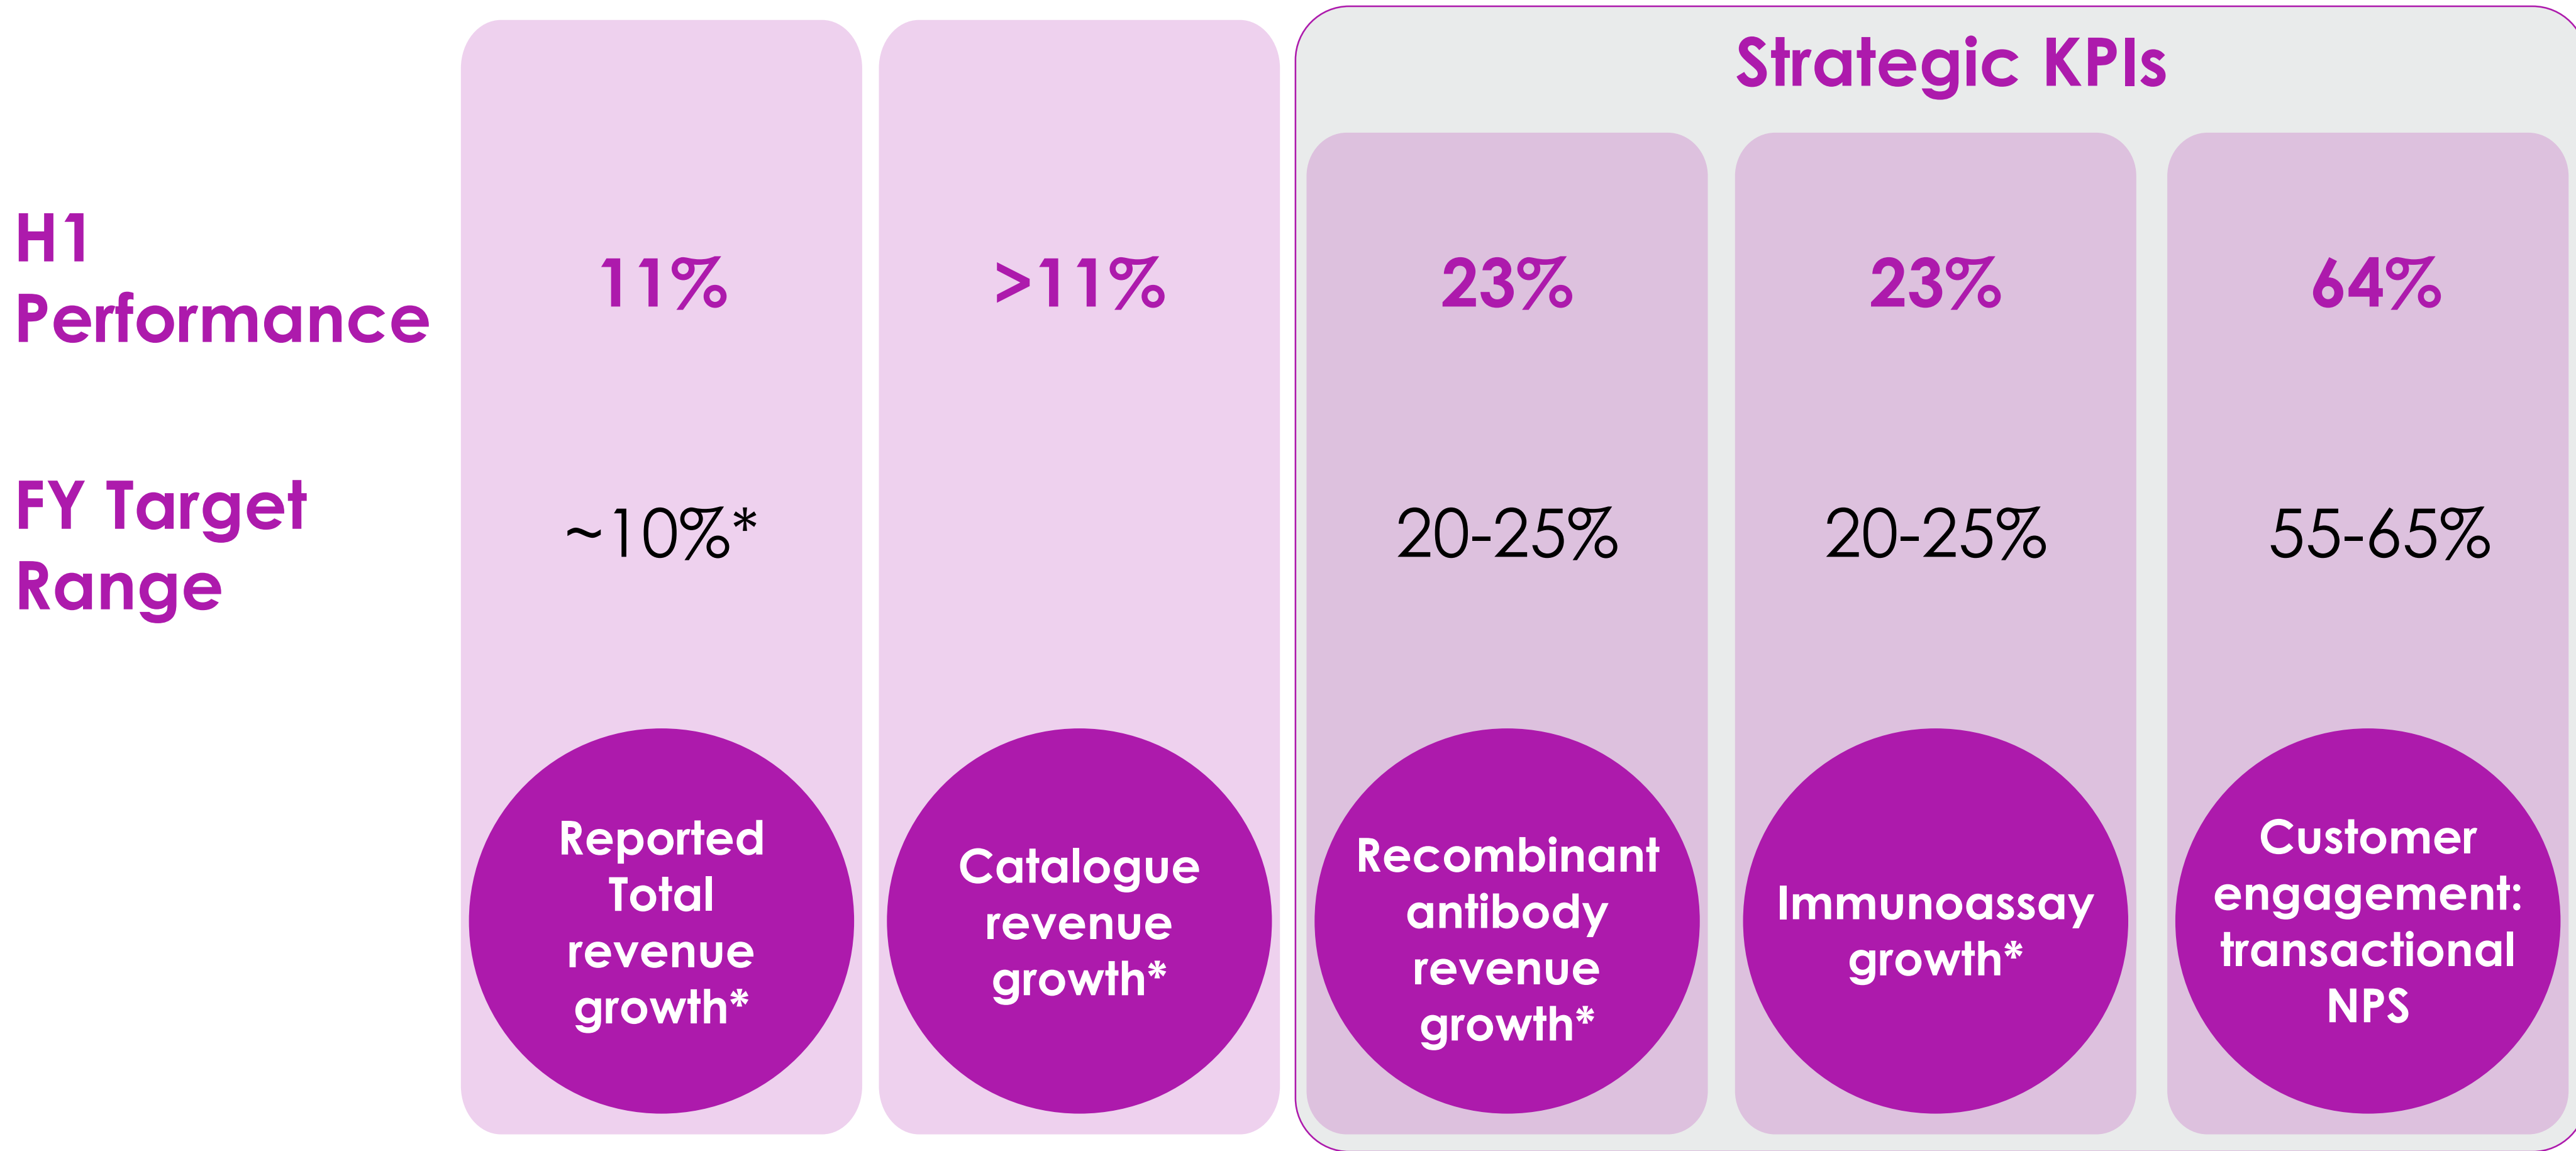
Strategic KPIs

| | Reported Total revenue growth* | Catalogue revenue growth* | Recombinant antibody revenue growth* | Immunoassay growth* | Customer engagement: transactional NPS |
|---|---|---|---|---|---|
| H1 Performance | 11% | >11% | 23% | 23% | 64% |
| FY Target Range | ~10%* | | 20-25% | 20-25% | 55-65% |